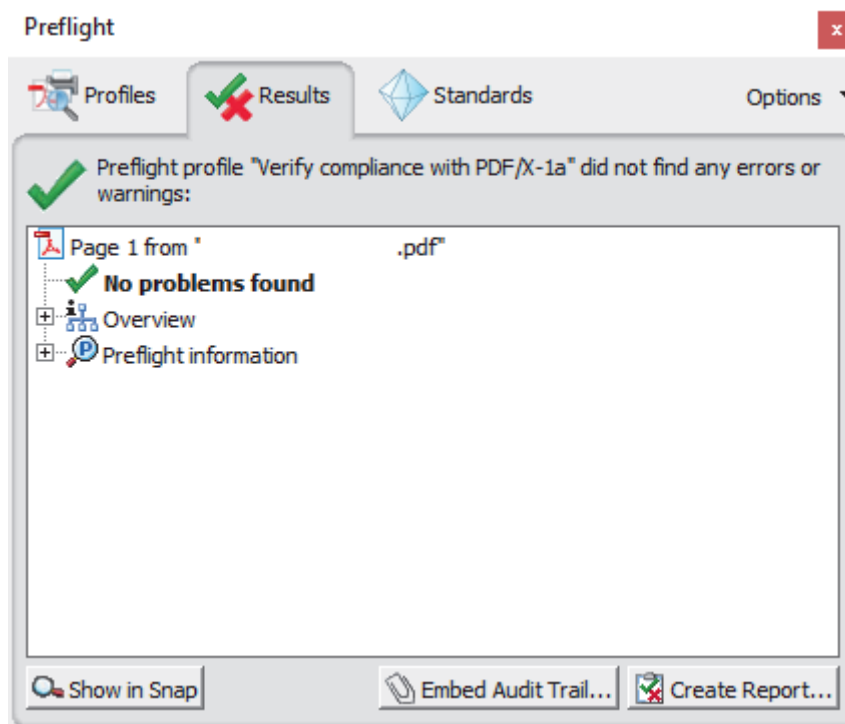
Preflight

x

Profiles

Results

Standards

Options

Preflight profile "Verify compliance with PDF/X-1a" did not find any errors or warnings:

Page 1 from " .pdf"

No problems found

Overview

Preflight information

Show in Snap

Embed Audit Trail...

Create Report...